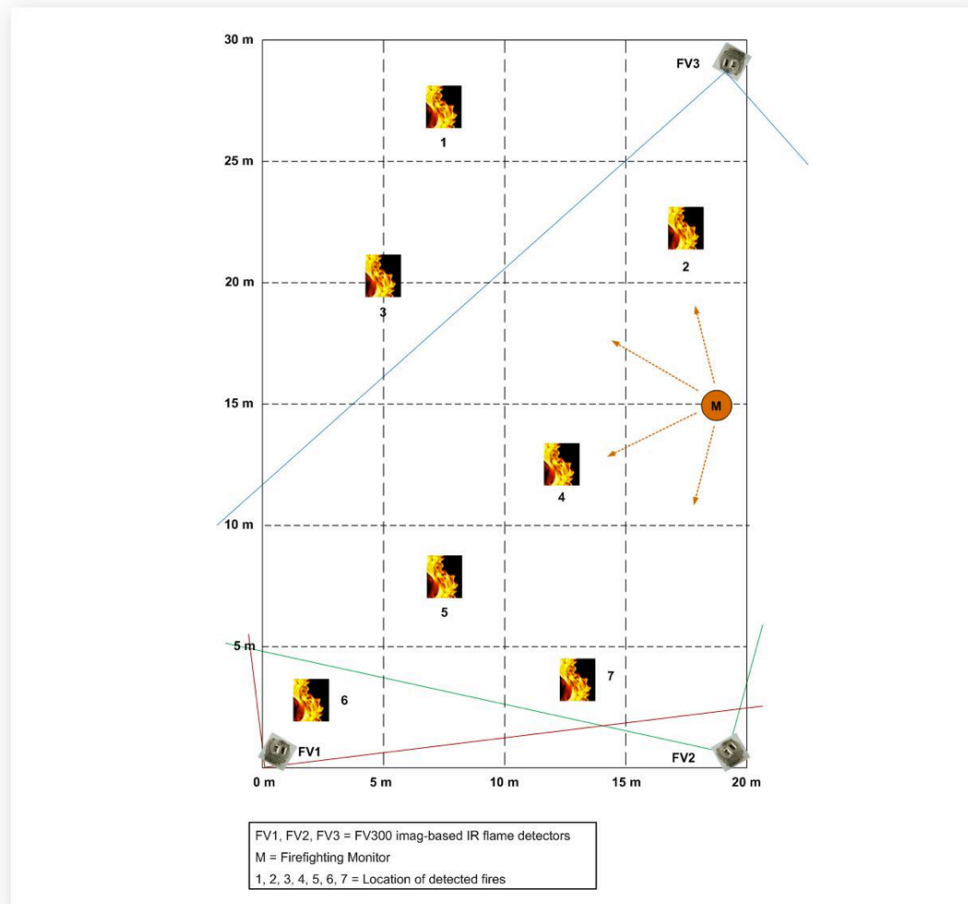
30 m

25 m

20 m

15 m

10 m

5 m

0 m

5 m

10 m

15 m

20 m

FV3

FV1

FV2

M

1

2

3

4

5

6

7

FV1, FV2, FV3 = FV300 imag-based IR flame detectors
M = Firefighting Monitor
1, 2, 3, 4, 5, 6, 7 = Location of detected fires